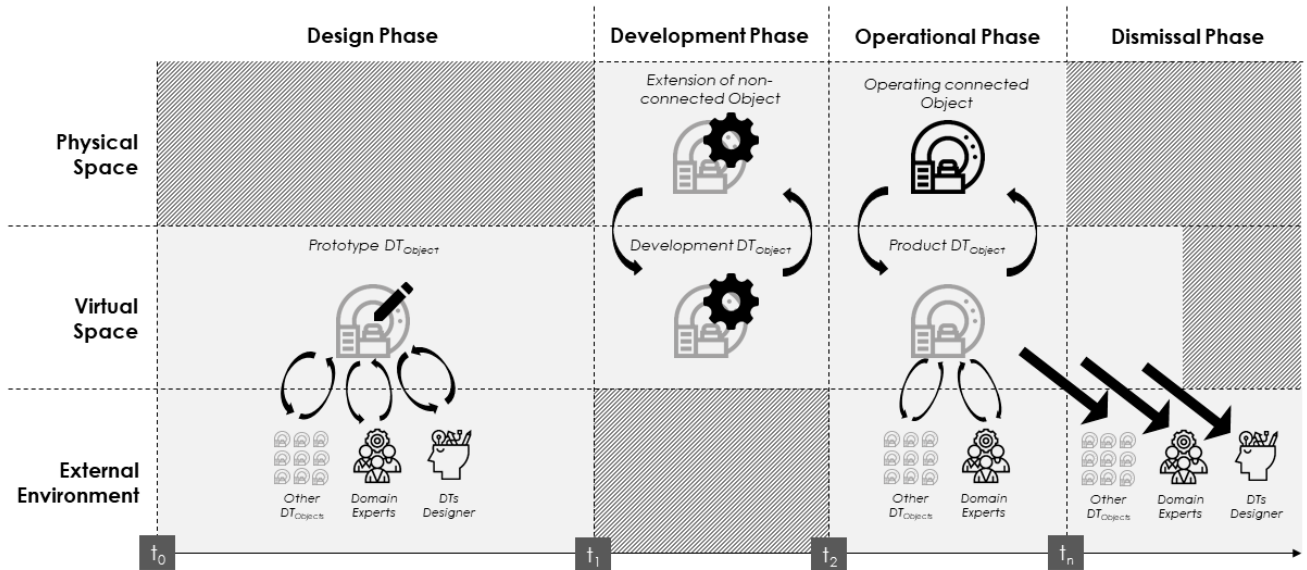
Design Phase

Development Phase

Operational Phase

Dismissal Phase

Physical Space

Virtual Space

External Environment

Extension of non-connected Object

Operating connected Object

Prototype $DT_{Object}$

Development $DT_{Object}$

Product $DT_{Object}$

Other $DT_{Objects}$

Domain Experts

DTs Designer

Other $DT_{Objects}$

Domain Experts

Other $DT_{Objects}$

Domain Experts

DTs Designer

$t_0$

$t_1$

$t_2$

$t_n$